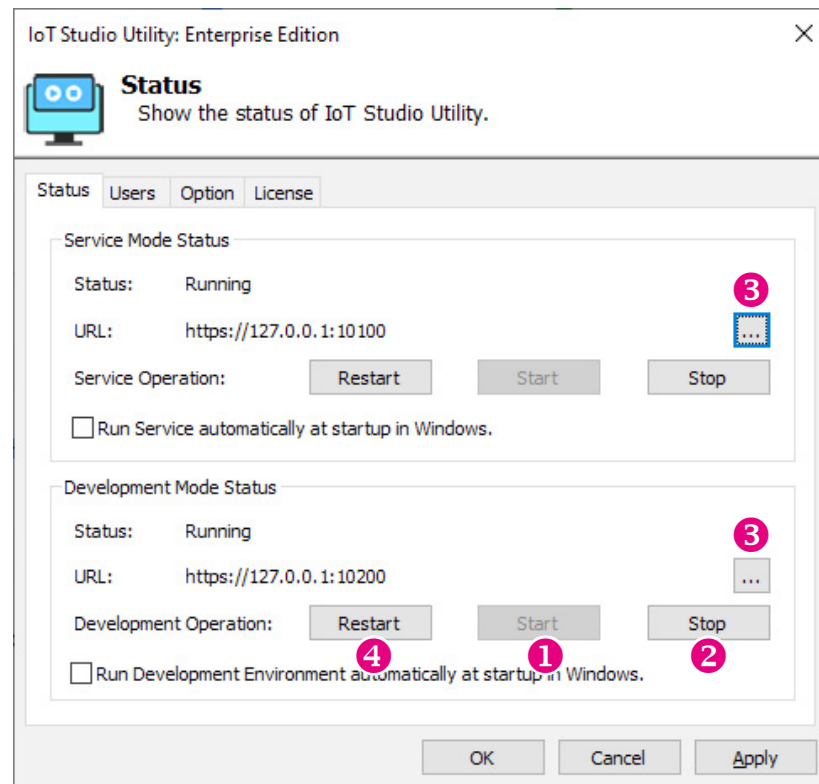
IoT Studio Utility: Enterprise Edition

Status
Show the status of IoT Studio Utility.

Status Users Option License

Service Mode Status

Status: Running

3

URL: https://127.0.0.1:10100 ...

Service Operation: Restart Start Stop

Run Service automatically at startup in Windows.

Development Mode Status

Status: Running

3

URL: https://127.0.0.1:10200 ...

Development Operation: Restart Start Stop

4 1 2

Run Development Environment automatically at startup in Windows.

OK Cancel Apply